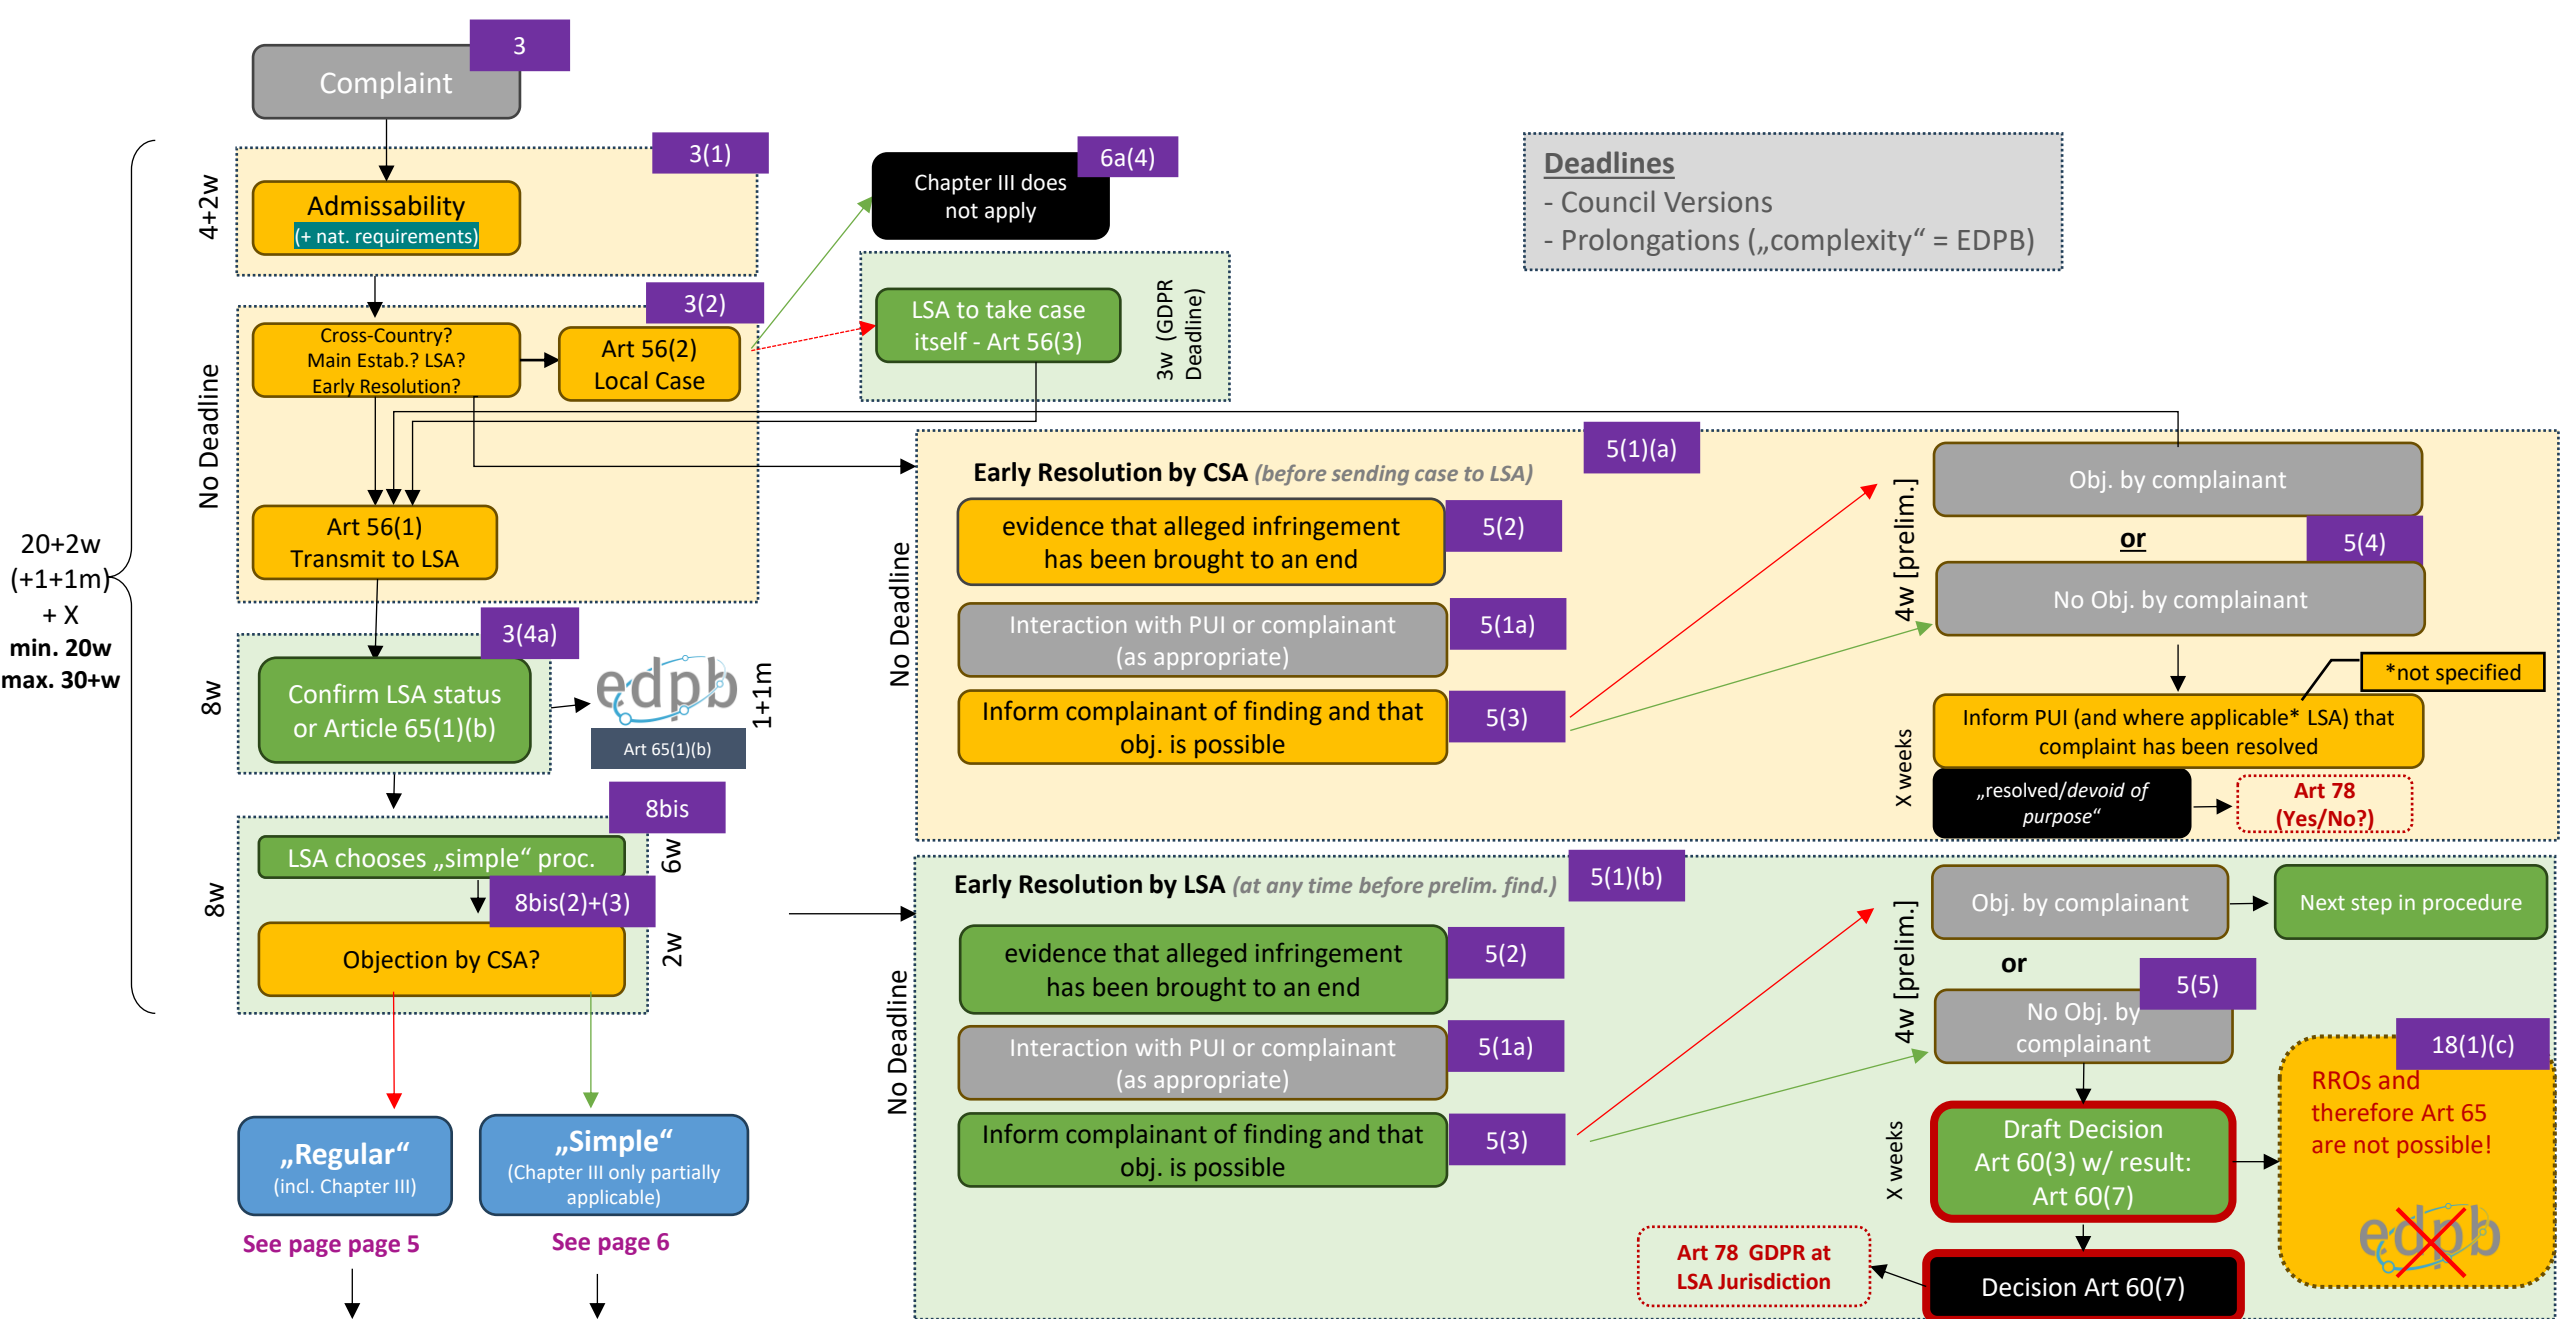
3
Complaint

20+2w (+1+1m) + X
min. 20w
max. 30+w

4+2w
3(1)
Admissability
(+ nat. requirements)

No Deadline
3(2)
Cross-Country? Main Estab.? LSA? Early Resolution?
Art 56(2) Local Case
Art 56(1) Transmit to LSA

6a(4)
Chapter III does not apply

LSA to take case itself - Art 56(3)
3w (GDPR Deadline)

Deadlines
- Council Versions
- Prolongations („complexity“ = EDPB)

8w
3(4a)
Confirm LSA status or Article 65(1)(b)
edpb
Art 65(1)(b)
1+1m

8w
8bis
LSA chooses „simple“ proc.
6w
8bis(2)+(3)
Objection by CSA?
2w

„Regular“
(incl. Chapter III)
See page page 5

„Simple“
(Chapter III only partially applicable)
See page 6

No Deadline
5(1)(a)
Early Resolution by CSA (before sending case to LSA)
evidence that alleged infringement has been brought to an end
5(2)
Interaction with PUI or complainant (as appropriate)
5(1a)
Inform complainant of finding and that obj. is possible
5(3)

4w [prelim.]
Obj. by complainant
or
5(4)
No Obj. by complainant
*not specified
X weeks
Inform PUI (and where applicable* LSA) that complaint has been resolved
„resolved/devoid of purpose“
Art 78 (Yes/No?)

No Deadline
Early Resolution by LSA (at any time before prelim. find.)
5(1)(b)
evidence that alleged infringement has been brought to an end
5(2)
Interaction with PUI or complainant (as appropriate)
5(1a)
Inform complainant of finding and that obj. is possible
5(3)

4w [prelim.]
Obj. by complainant
Next step in procedure
or
5(5)
No Obj. by complainant
X weeks
Draft Decision Art 60(3) w/ result: Art 60(7)
18(1)(c)
RROs and therefore Art 65 are not possible!
edpb
Art 78 GDPR at LSA Jurisdiction
Decision Art 60(7)